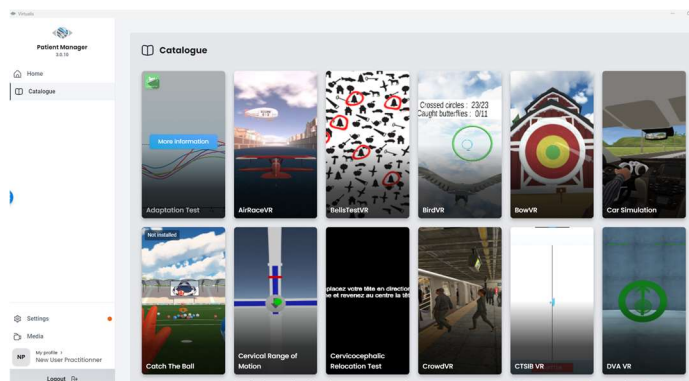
Virtualis

Patient Manager
3.8.19

Home
Catalogue

Catalogue

More information
Adaptation Test

AirRaceVR

BellsTestVR

Crossed circles : 23/23
Caught butterflies : 0/11
BirdVR

BowVR

Car Simulation

Not installed
Catch The Ball

Cervical Range of Motion

placez votre tête en direction
e et revenez au centre la tête
Cervicocephalic Relocation Test

CrowdVR

CTSIB VR

DVA VR

Settings
Media
NP My profile >
New User Practitionner
Logout